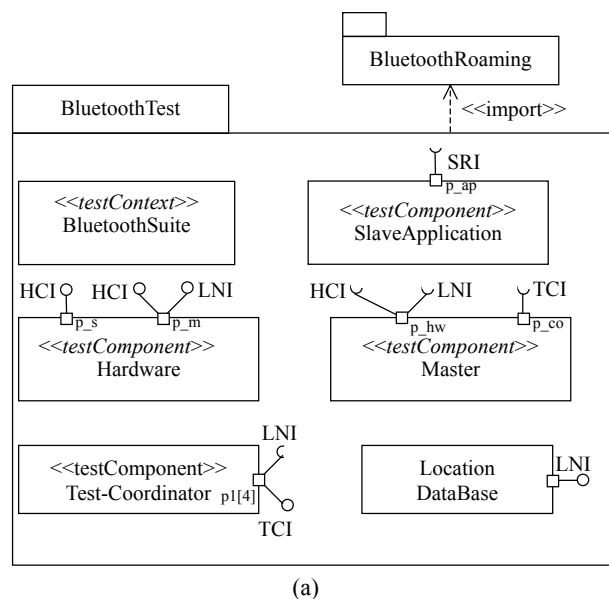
BluetoothRoaming

BluetoothTest

<<import>>

SRI

p_ap

<<testContext>>
BluetoothSuite

<<testComponent>>
SlaveApplication

HCI

HCI

LNI

p_s

p_m

<<testComponent>>
Hardware

HCI

LNI

TCI

p_hw

p_co

<<testComponent>>
Master

LNI

<<testComponent>>
Test-Coordinator

p1[4]

TCI

Location
DataBase

LNI

(a)